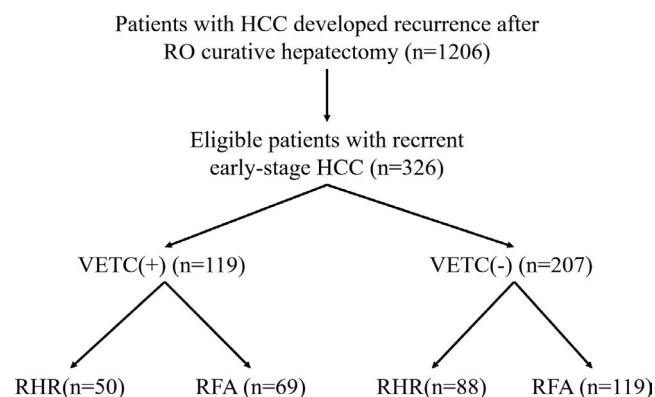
Patients with HCC developed recurrence after RO curative hepatectomy (n=1206)

Eligible patients with recrrent early-stage HCC (n=326)

VETC(+) (n=119)

VETC(-) (n=207)

RHR(n=50)

RFA (n=69)

RHR(n=88)

RFA (n=119)